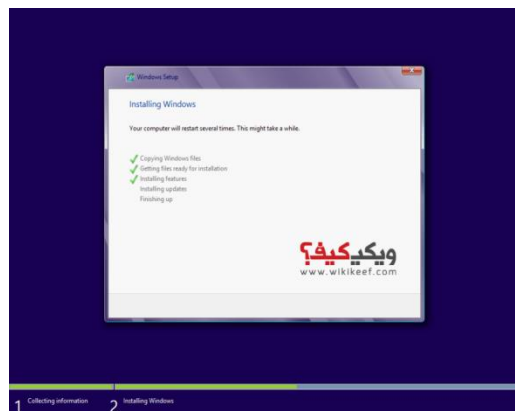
Windows Setup

Installing Windows

Your computer will restart several times. This might take a while.

Copying Windows files
Getting files ready for installation
Installing features
Installing updates
Finishing up

ویکی‌کیف؟
www.wikikeef.com

1 Collecting information
2 Installing Windows